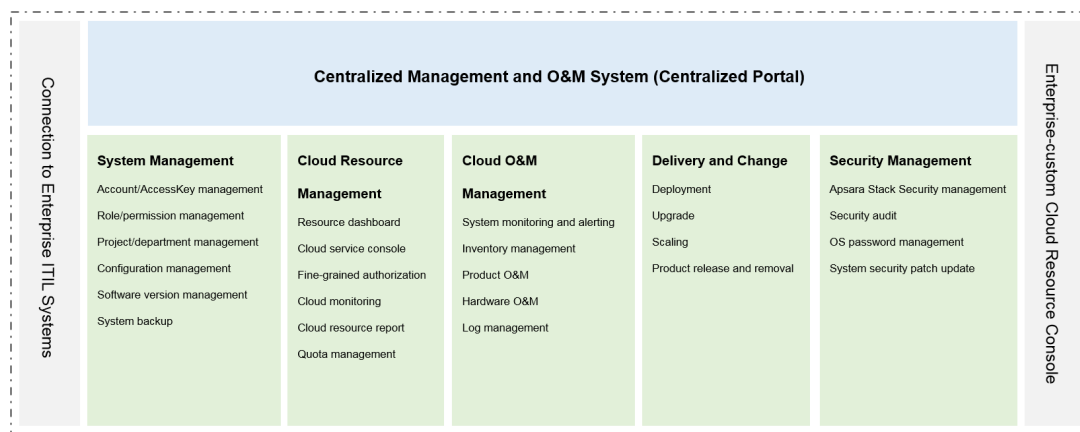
Connection to Enterprise ITIL Systems

Centralized Management and O&M System (Centralized Portal)

System Management
Account/AccessKey management
Role/permission management
Project/department management
Configuration management
Software version management
System backup

Cloud Resource Management
Resource dashboard
Cloud service console
Fine-grained authorization
Cloud monitoring
Cloud resource report
Quota management

Cloud O&M Management
System monitoring and alerting
Inventory management
Product O&M
Hardware O&M
Log management

Delivery and Change
Deployment
Upgrade
Scaling
Product release and removal

Security Management
Apsara Stack Security management
Security audit
OS password management
System security patch update

Enterprise-custom Cloud Resource Console